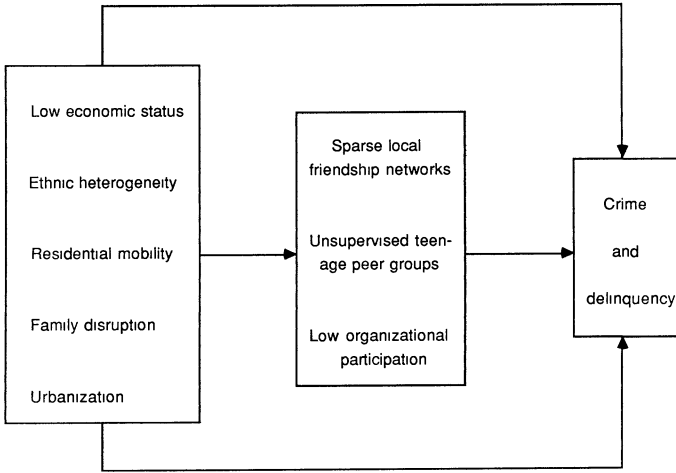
Low economic status

Ethnic heterogeneity

Residential mobility

Family disruption

Urbanization

Sparse local friendship networks

Unsupervised teenage peer groups

Low organizational participation

Crime

and

delinquency